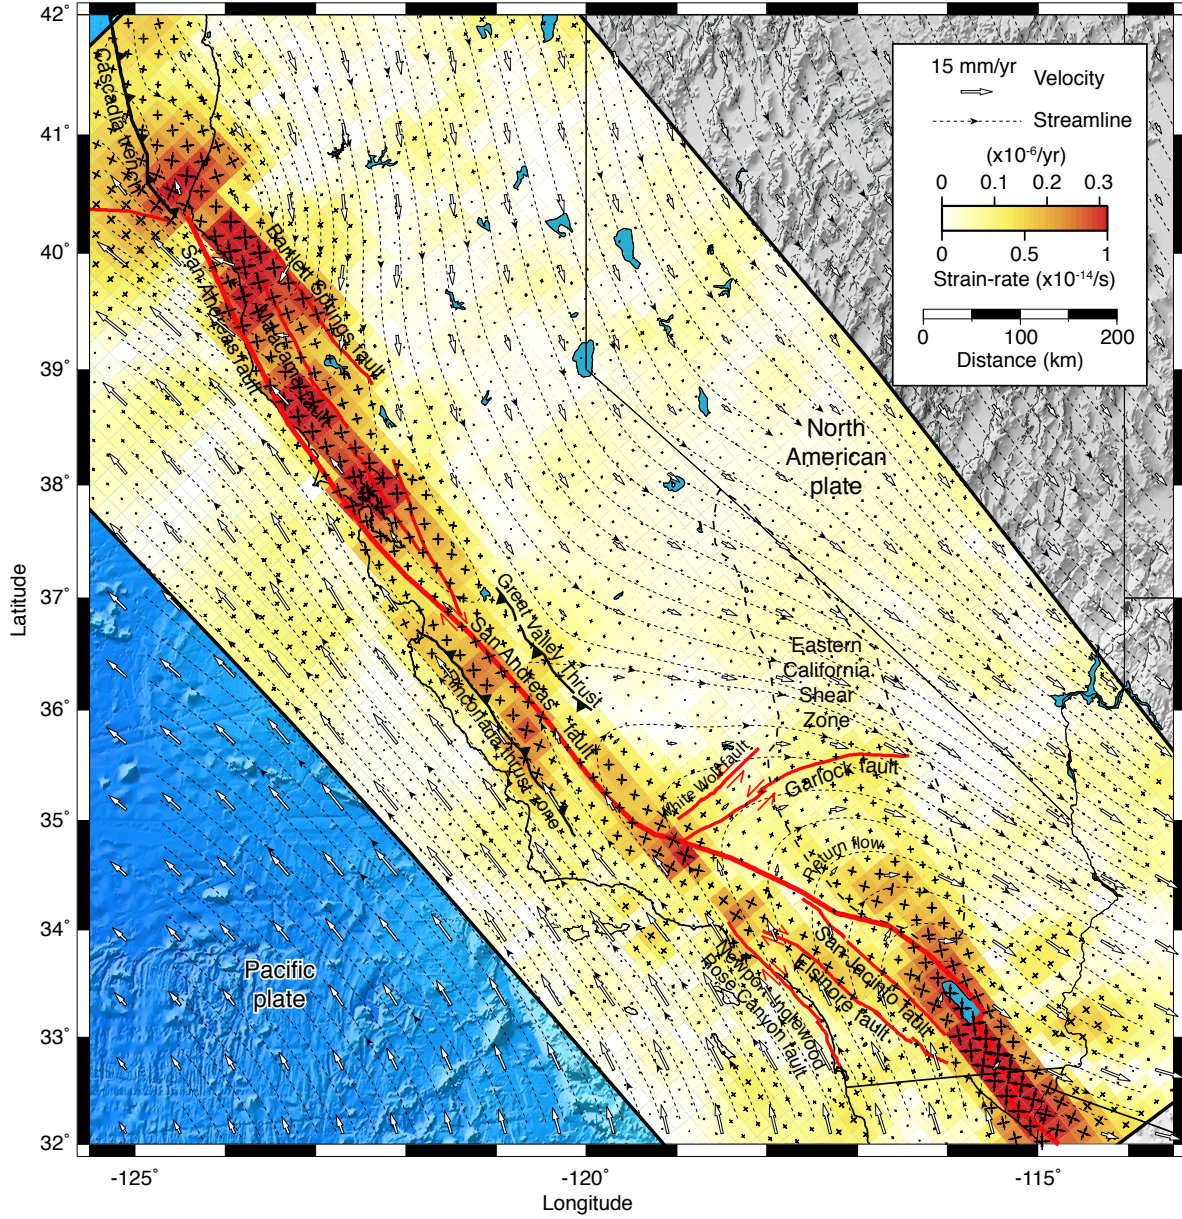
15 mm/yr
Velocity
Streamline
($x10^{-6}$/yr)
0 0.1 0.2 0.3
0 0.5 1
Strain-rate ($x10^{-14}$/s)
0 100 200
Distance (km)

42°
41°
40°
39°
38°
37°
36°
35°
34°
33°
32°
Latitude

-125° -120° -115°
Longitude

Cascadia trench
Bartlett Springs fault
San Andreas fault
Maacama fault
North American plate
Green Valley Thrust
San Andreas fault
Rinconada thrust zone
Eastern California Shear Zone
White Wolf fault
Garlock fault
Return flow
San Jacinto fault
Elsinore fault
Newport-Inglewood
Rose Canyon fault
Pacific plate